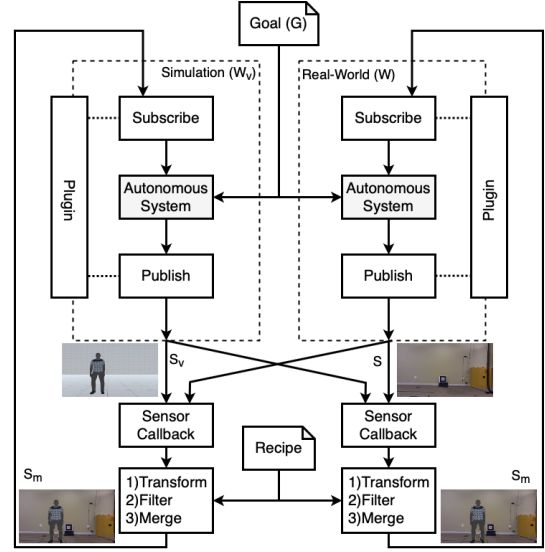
Goal (G)

Simulation ($W_v$)

Real-World (W)

Subscribe

Subscribe

Plugin

Autonomous System

Autonomous System

Plugin

Publish

Publish

$S_v$

S

Sensor Callback

Sensor Callback

Recipe

$S_m$

1)Transform
2)Filter
3)Merge

1)Transform
2)Filter
3)Merge

$S_m$